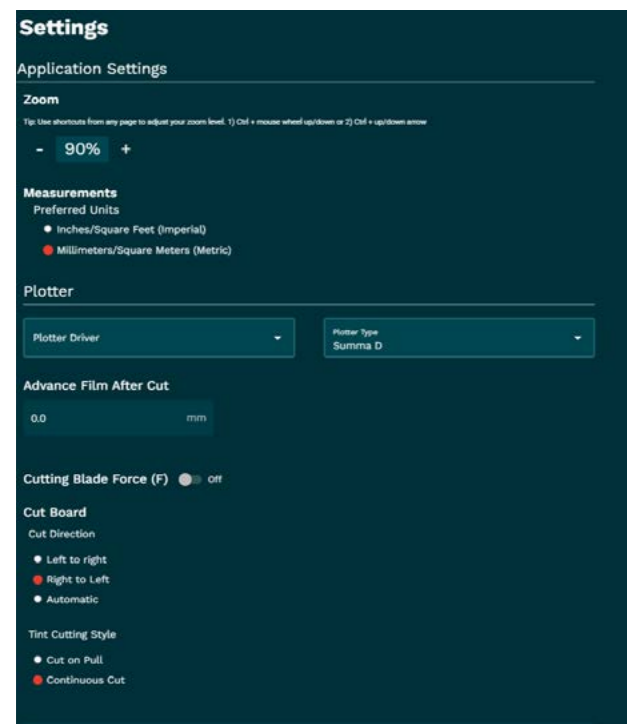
Settings

Application Settings

Zoom

Tip: Use shortcuts from any page to adjust your zoom level. 1) Ctrl + mouse wheel up/down or 2) Ctrl + up/down arrow

- 90% +

Measurements

Preferred Units

Inches/Square Feet (Imperial)

Millimeters/Square Meters (Metric)

Plotter

Plotter Driver

Plotter Type
Summa D

Advance Film After Cut

0.0 mm

Cutting Blade Force (F) Off

Cut Board

Cut Direction

Left to right

Right to Left

Automatic

Tint Cutting Style

Cut on Pull

Continuous Cut